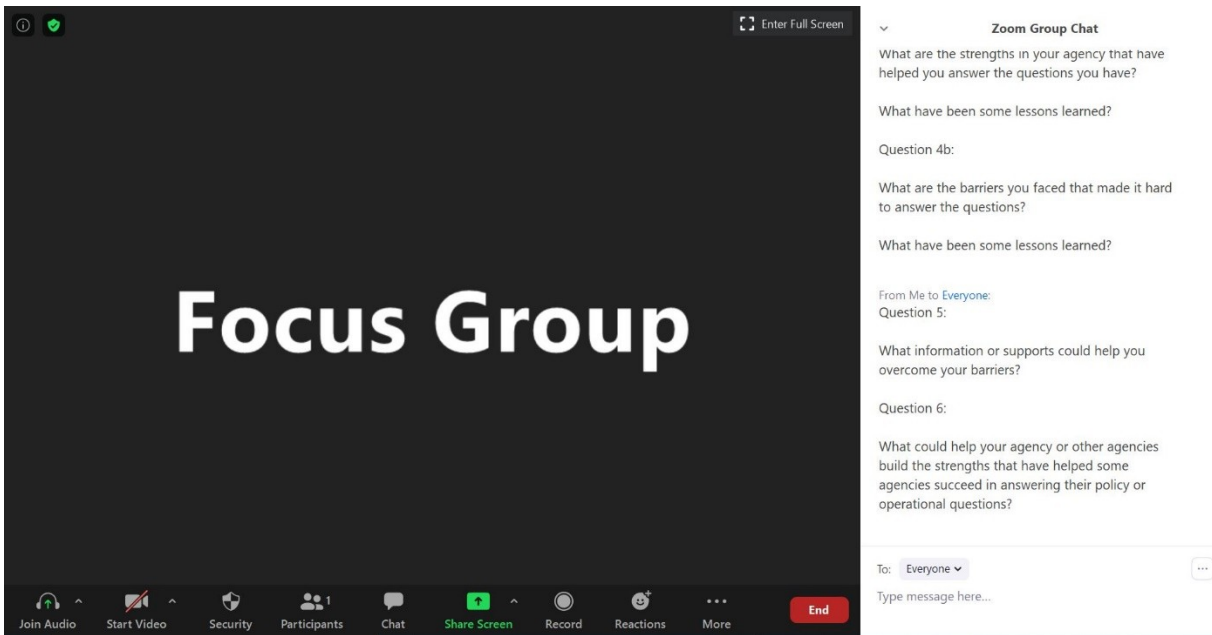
Enter Full Screen

Focus Group

Join Audio
Start Video
Security
1
Participants
Chat
Share Screen
Record
Reactions
More
End

Zoom Group Chat

What are the strengths in your agency that have helped you answer the questions you have?

What have been some lessons learned?

Question 4b:

What are the barriers you faced that made it hard to answer the questions?

What have been some lessons learned?

From Me to Everyone:
Question 5:

What information or supports could help you overcome your barriers?

Question 6:

What could help your agency or other agencies build the strengths that have helped some agencies succeed in answering their policy or operational questions?

To: Everyone
...
Type message here...